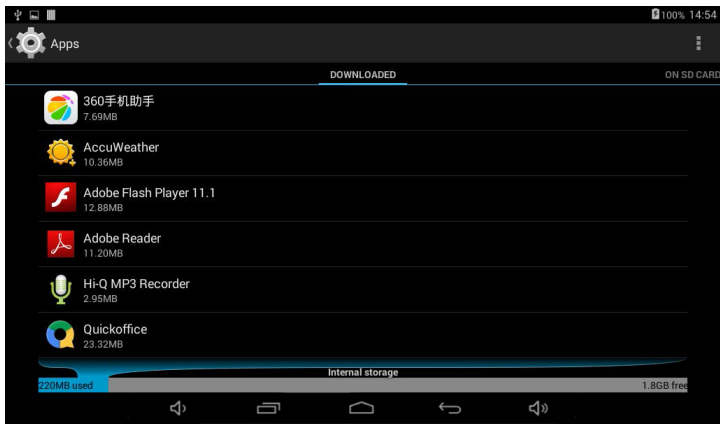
100% 14:54

Apps

DOWNLOADED

ON SD CARD

360手机助手
7.69MB

AccuWeather
10.36MB

Adobe Flash Player 11.1
12.88MB

Adobe Reader
11.20MB

Hi-Q MP3 Recorder
2.95MB

Quickoffice
23.32MB

Internal storage

220MB used

1.8GB free